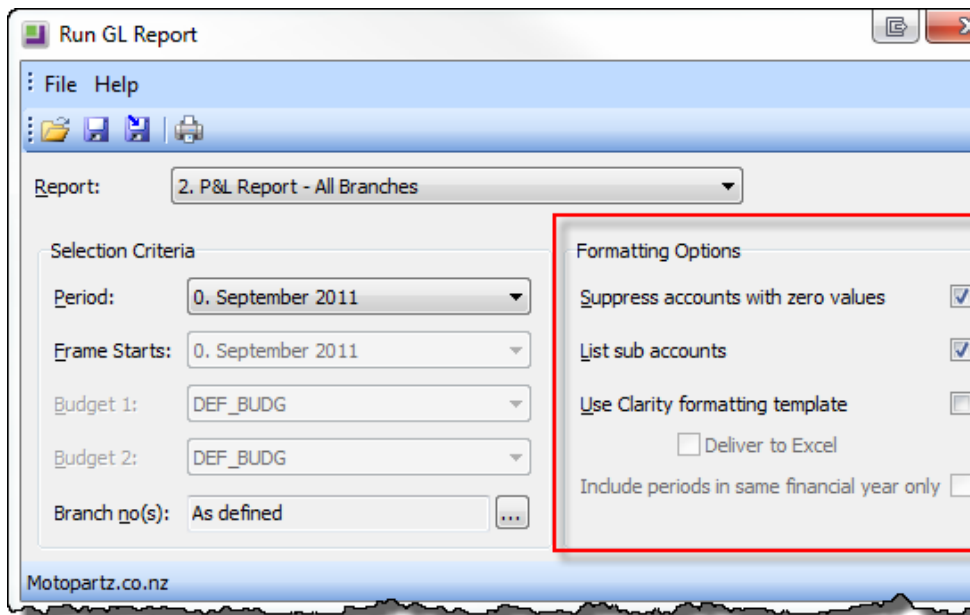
Run GL Report

File Help

Report: 2. P&L Report - All Branches

Selection Criteria

Period: 0. September 2011

Frame Starts: 0. September 2011

Budget 1: DEF_BUDG

Budget 2: DEF_BUDG

Branch no(s): As defined ...

Formatting Options

Suppress accounts with zero values

List sub accounts

Use Clarity formatting template

Deliver to Excel

Include periods in same financial year only

Motopartz.co.nz